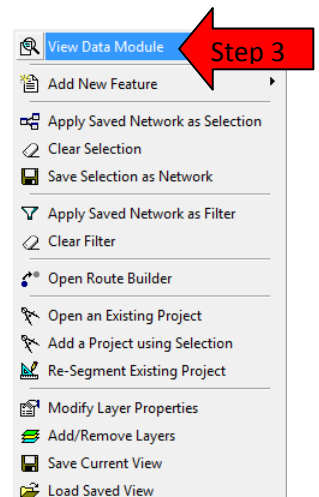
View Data Module

Step 3

Add New Feature

Apply Saved Network as Selection

Clear Selection

Save Selection as Network

Apply Saved Network as Filter

Clear Filter

Open Route Builder

Open an Existing Project

Add a Project using Selection

Re-Segment Existing Project

Modify Layer Properties

Add/Remove Layers

Save Current View

Load Saved View